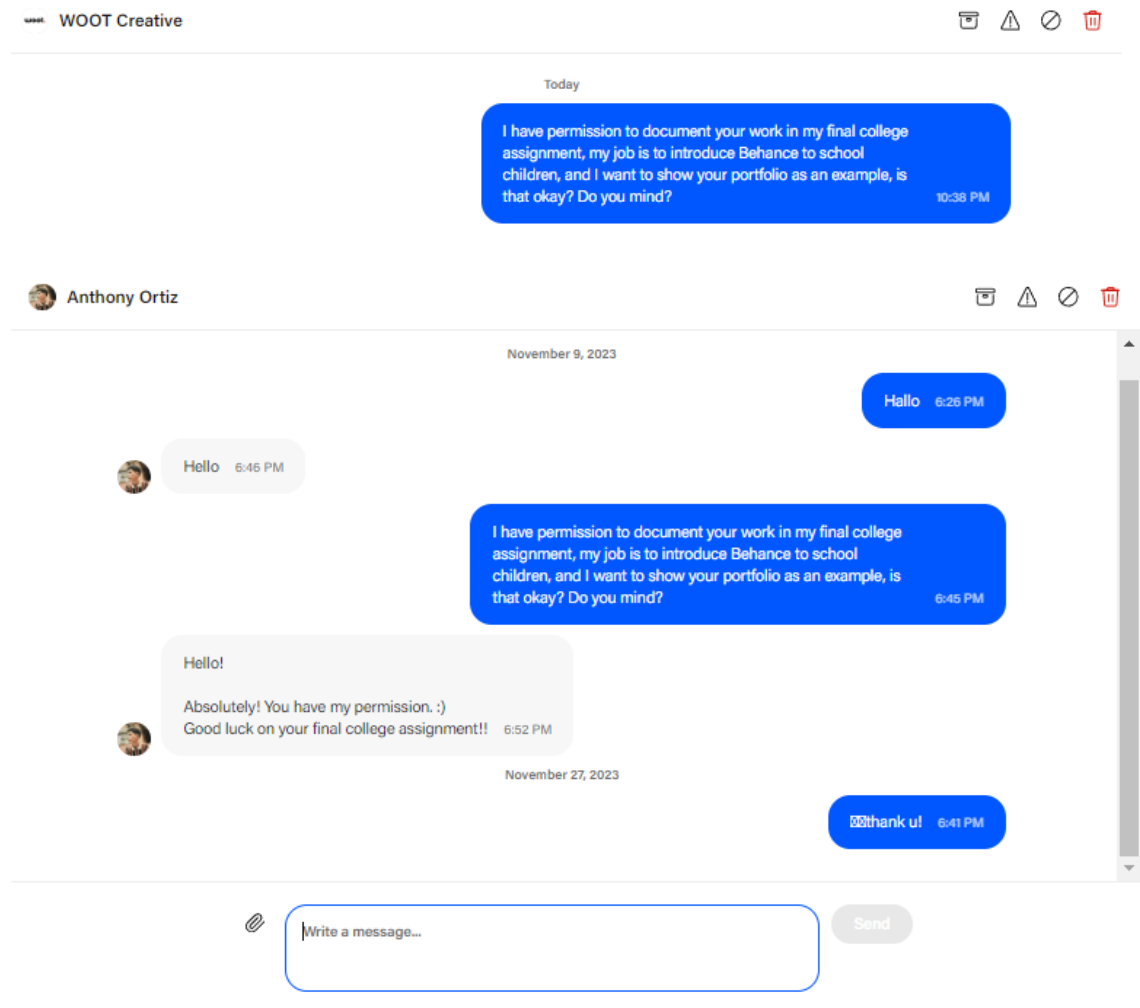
woot WOOT Creative

Today

I have permission to document your work in my final college assignment, my job is to introduce Behance to school children, and I want to show your portfolio as an example, is that okay? Do you mind? 10:38 PM

Anthony Ortiz

November 9, 2023

Hallo 6:26 PM

Hello 6:46 PM

I have permission to document your work in my final college assignment, my job is to introduce Behance to school children, and I want to show your portfolio as an example, is that okay? Do you mind? 6:45 PM

Hello!

Absolutely! You have my permission. :)
Good luck on your final college assignment!! 6:52 PM

November 27, 2023

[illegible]thank u! 6:41 PM

Write a message...

Send